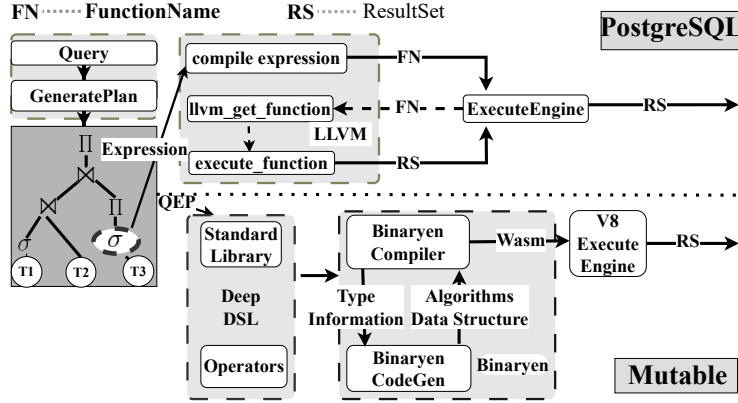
FN FunctionName RS ResultSet

PostgreSQL

Query

GeneratePlan

$\Pi$

$\bowtie$

$\bowtie$

$\Pi$

$\sigma$

$\sigma$

T1

T2

T3

Expression

compile expression

FN

llvm_get_function

FN

ExecuteEngine

RS

LLVM

execute_function

RS

QEP

Standard Library

Deep DSL

Operators

Binaryen Compiler

Wasm

V8 Execute Engine

RS

Type Information

Algorithms Data Structure

Binaryen CodeGen

Binaryen

Mutable